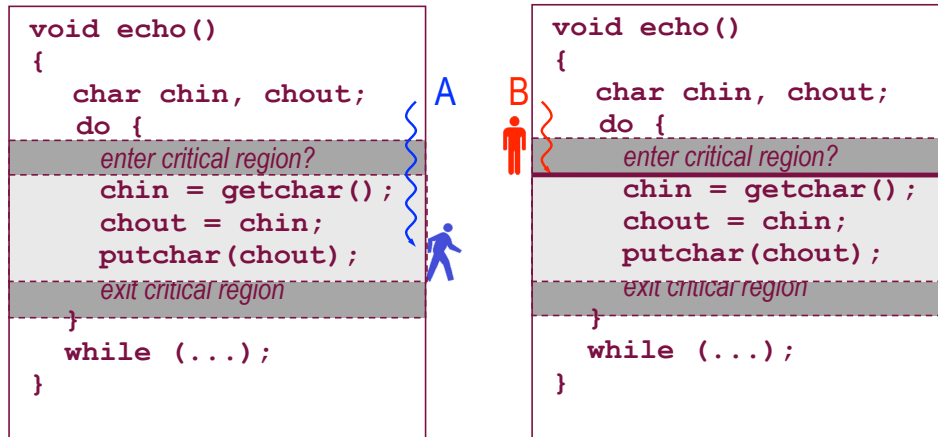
void echo()
{
char chin, chout;
do {
enter critical region?
chin = getchar();
chout = chin;
putchar(chout);
exit critical region
}
while (...);
}

A

B

void echo()
{
char chin, chout;
do {
enter critical region?
chin = getchar();
chout = chin;
putchar(chout);
exit critical region
}
while (...);
}